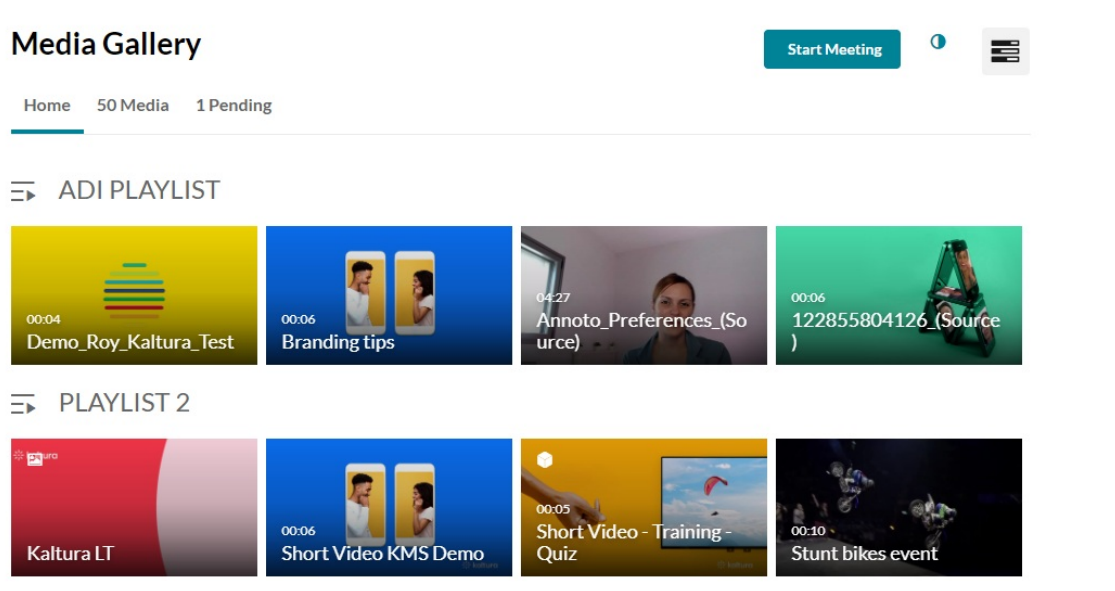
Media Gallery

Start Meeting

Home
50 Media
1 Pending

ADI PLAYLIST

00:04
Demo_Roy_Kaltura_Test

00:06
Branding tips

04:27
Annoto_Preferences_(Source)

00:06
122855804126_(Source)

PLAYLIST 2

Kaltura LT

00:06
Short Video KMS Demo

00:05
Short Video - Training - Quiz

00:10
Stunt bikes event